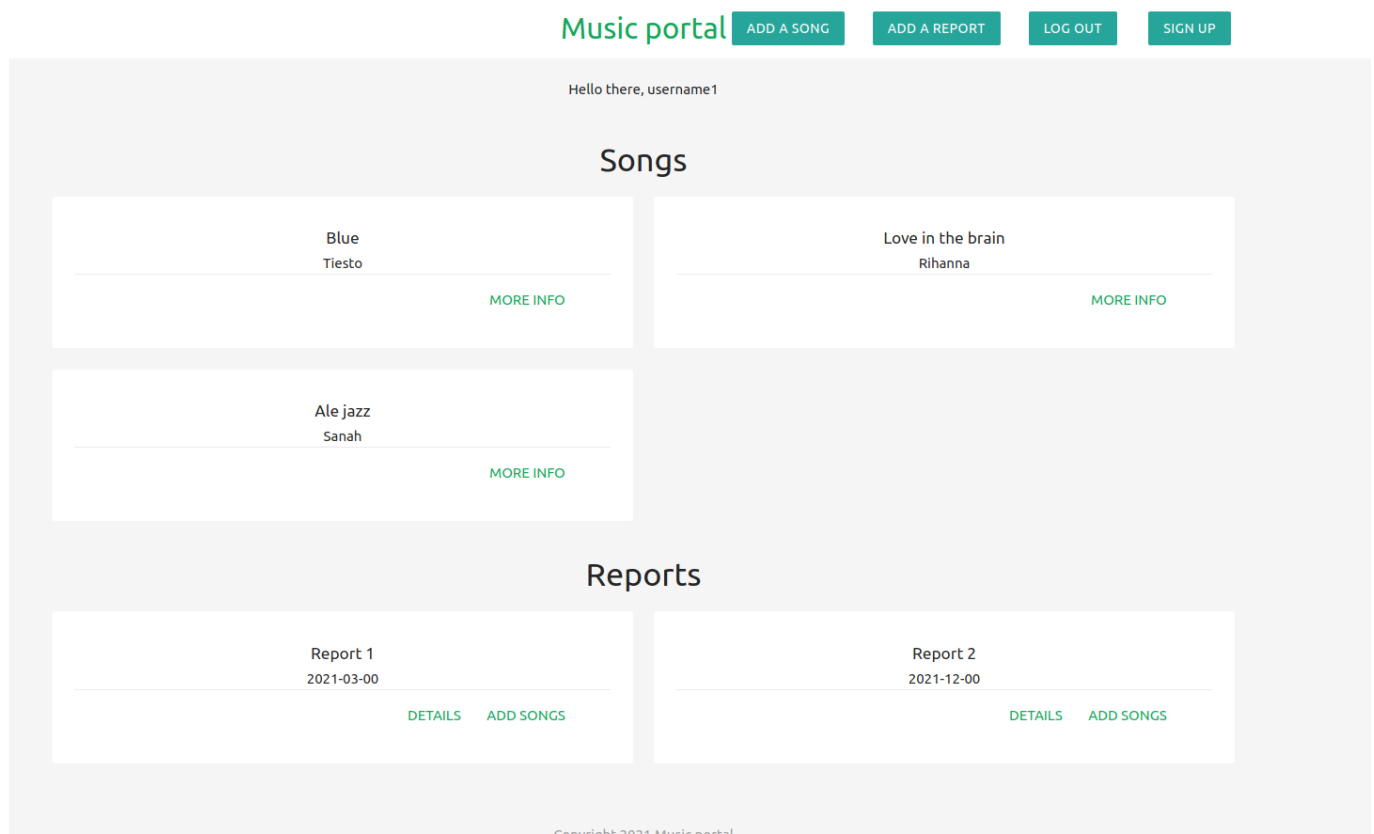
Music portal ADD A SONG ADD A REPORT LOG OUT SIGN UP

Hello there, username1

Songs

Blue
Tiesto
MORE INFO

Love in the brain
Rihanna
MORE INFO

Ale jazz
Sanah
MORE INFO

Reports

Report 1
2021-03-00
DETAILS ADD SONGS

Report 2
2021-12-00
DETAILS ADD SONGS

Copyright 2021 Music portal